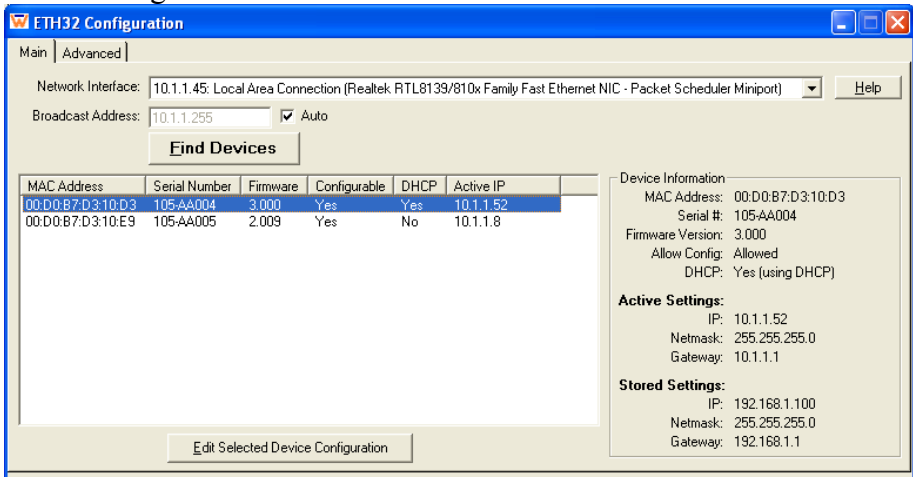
ETH32 Configuration

Main | Advanced

Network Interface: 10.1.1.45: Local Area Connection (Realtek RTL8139/810x Family Fast Ethernet NIC - Packet Scheduler Miniport)

Help

Broadcast Address: 10.1.1.255 Auto

Find Devices

| MAC Address | Serial Number | Firmware | Configurable | DHCP | Active IP |
|---|---|---|---|---|---|
| 00:D0:B7:D3:10:D3 | 105-AA004 | 3.000 | Yes | Yes | 10.1.1.52 |
| 00:D0:B7:D3:10:E9 | 105-AA005 | 2.009 | Yes | No | 10.1.1.8 |

Edit Selected Device Configuration

Device Information
MAC Address: 00:D0:B7:D3:10:D3
Serial #: 105-AA004
Firmware Version: 3.000
Allow Config: Allowed
DHCP: Yes (using DHCP)

Active Settings:
IP: 10.1.1.52
Netmask: 255.255.255.0
Gateway: 10.1.1.1

Stored Settings:
IP: 192.168.1.100
Netmask: 255.255.255.0
Gateway: 192.168.1.1